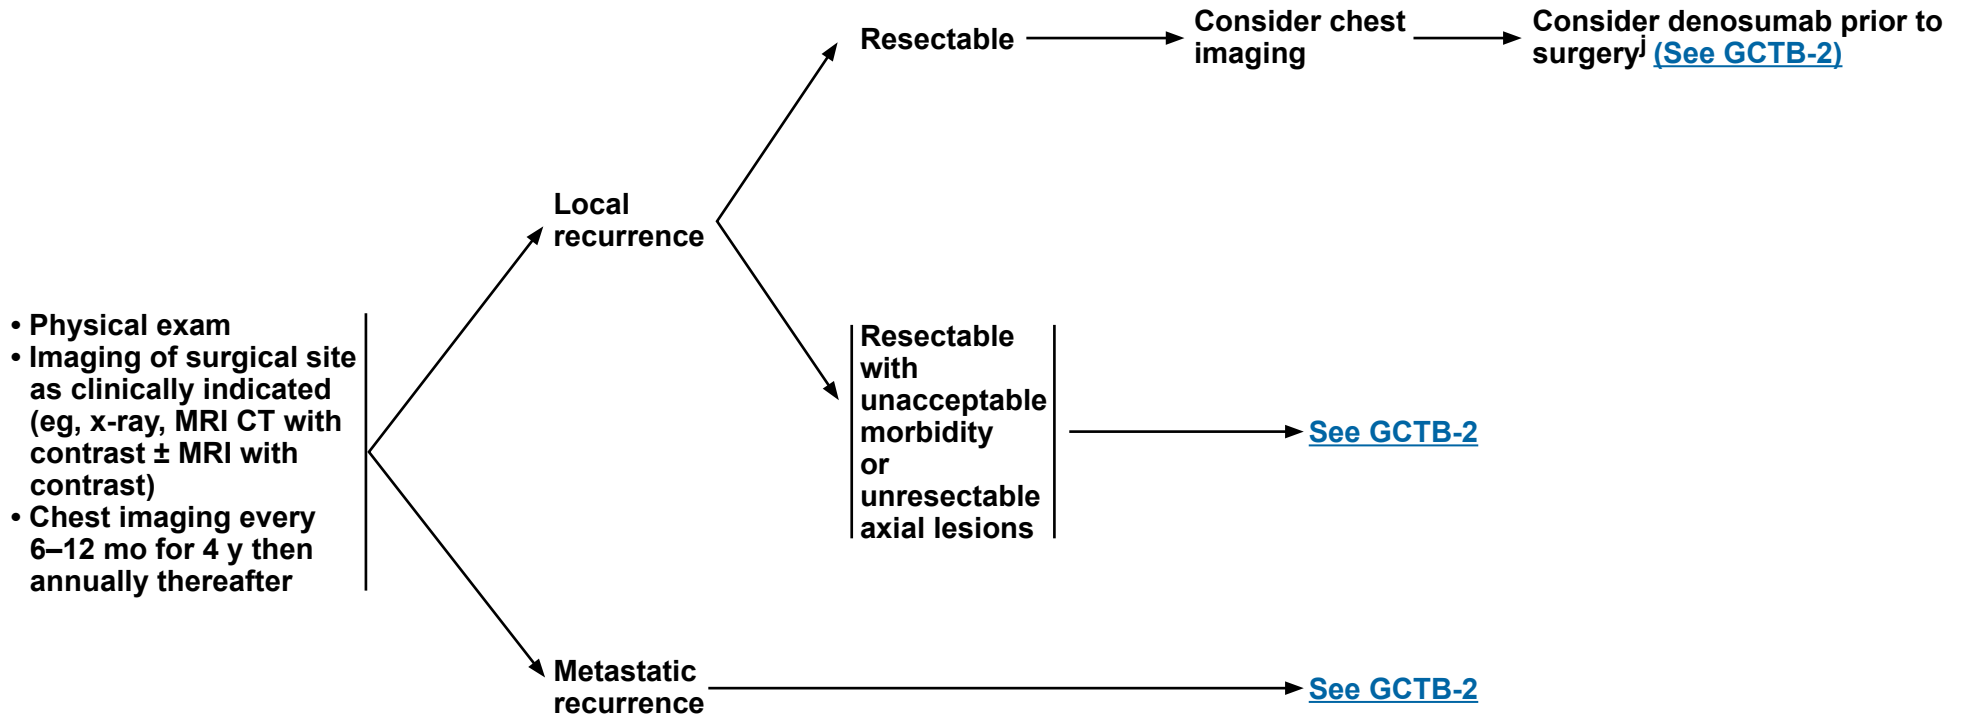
• Physical exam
• Imaging of surgical site as clinically indicated (eg, x-ray, MRI CT with contrast ± MRI with contrast)
• Chest imaging every 6–12 mo for 4 y then annually thereafter

Local recurrence

Resectable

Consider chest imaging

Consider denosumab prior to surgery$^{j}$ (See GCTB-2)

Resectable with unacceptable morbidity or unresectable axial lesions

See GCTB-2

Metastatic recurrence

See GCTB-2